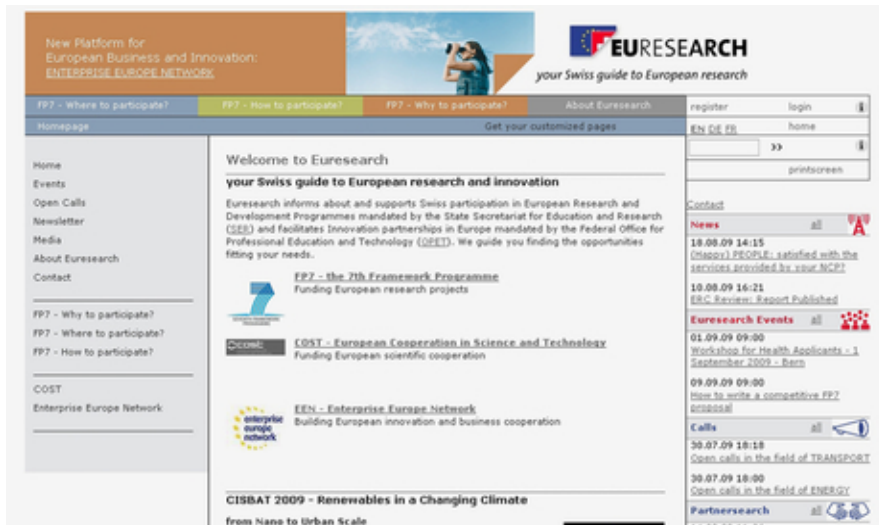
New Platform for European Business and Innovation: ENTERPRISE EUROPE NETWORK

EURESEARCH
your Swiss guide to European research

FP7 - Where to participate? | FP7 - How to participate? | FP7 - Why to participate? | About Euresearch

register | login
Homepage | Get your customized pages
EN DE FR | home
>>
printscreen

Home
Events
Open Calls
Newsletter
Media
About Euresearch
Contact

FP7 - Why to participate?
FP7 - Where to participate?
FP7 - How to participate?

COST
Enterprise Europe Network

Welcome to Euresearch

your Swiss guide to European research and innovation

Euresearch informs about and supports Swiss participation in European Research and Development Programmes mandated by the State Secretariat for Education and Research (SER) and facilitates Innovation partnerships in Europe mandated by the Federal Office for Professional Education and Technology (OPET). We guide you finding the opportunities fitting your needs.

FP7 - the 7th Framework Programme
Funding European research projects

COST - European Cooperation in Science and Technology
Funding European scientific cooperation

EEN - Enterprise Europe Network
Building European innovation and business cooperation

CISBAT 2009 - Renewables in a Changing Climate

from Nano to Urban Scale

Contact

News all
18.08.09 14:15
(Happy) PEOPLE: satisfied with the services provided by your NCP?
10.08.09 16:21
ERC Review: Report Published

Euresearch Events all
01.09.09 09:00
Workshop for Health Applicants - 1 September 2009 - Bern
09.09.09 09:00
How to write a competitive FP7 proposal

Calls all
30.07.09 18:18
Open calls in the field of TRANSPORT
30.07.09 18:00
Open calls in the field of ENERGY

Partnersearch all